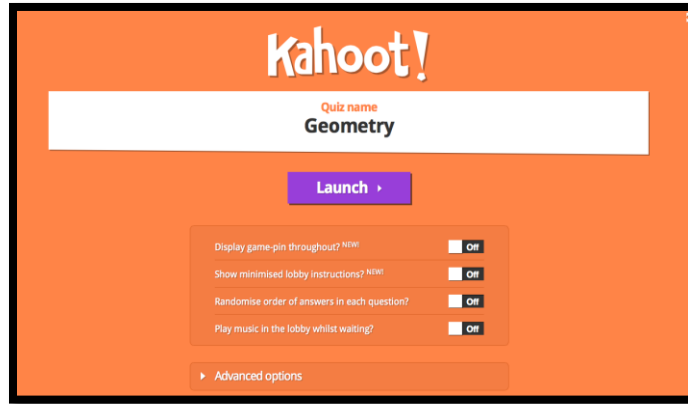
Kahoot!

Quiz name
Geometry

Launch ▸

Display game-pin throughout? NEW! Off
Show minimised lobby instructions? NEW! Off
Randomise order of answers in each question? Off
Play music in the lobby whilst waiting? Off

▸ Advanced options